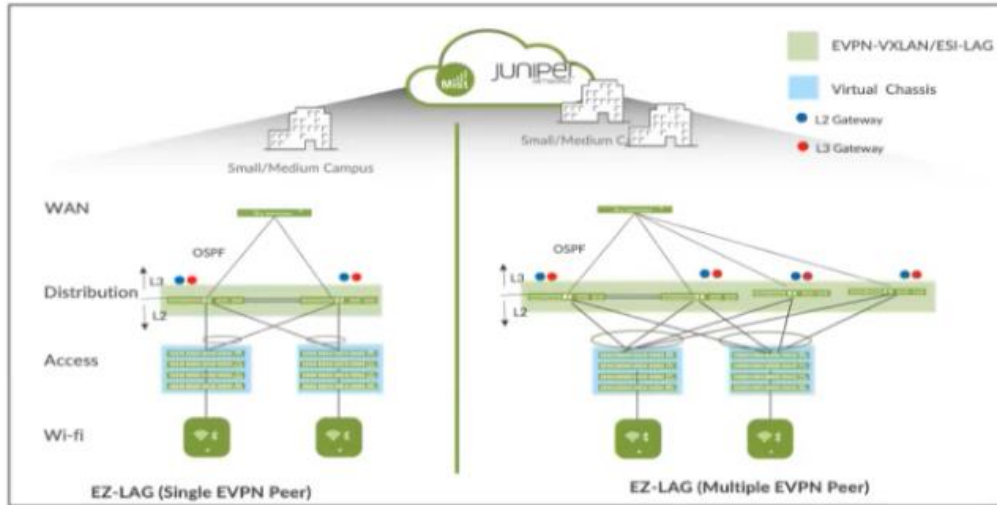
JUNIPER

Mist

EVPN-VXLAN/ESI-LAG

Virtual Chassis

L2 Gateway

L3 Gateway

Small/Medium Campus

Small/Medium C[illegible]

WAN

OSPF

L3

Distribution

L2

Access

Wi-fi

EZ-LAG (Single EVPN Peer)

OSPF

L3

L2

EZ-LAG (Multiple EVPN Peer)